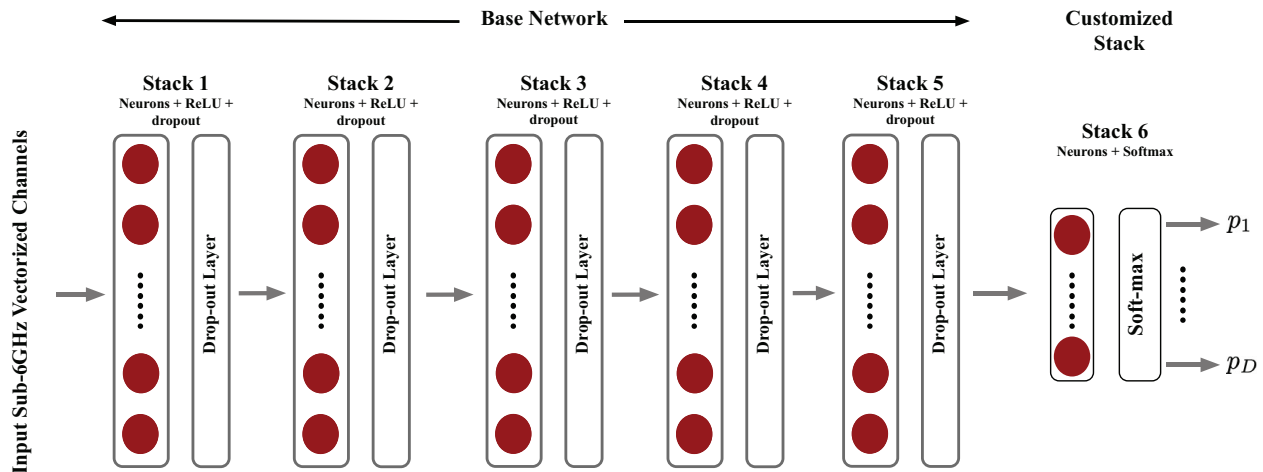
Base Network

Customized Stack

Input Sub-6GHz Vectorized Channels

Stack 1
Neurons + ReLU + dropout

Drop-out Layer

Stack 2
Neurons + ReLU + dropout

Drop-out Layer

Stack 3
Neurons + ReLU + dropout

Drop-out Layer

Stack 4
Neurons + ReLU + dropout

Drop-out Layer

Stack 5
Neurons + ReLU + dropout

Drop-out Layer

Stack 6
Neurons + Softmax

Soft-max

$p_1$

$p_D$